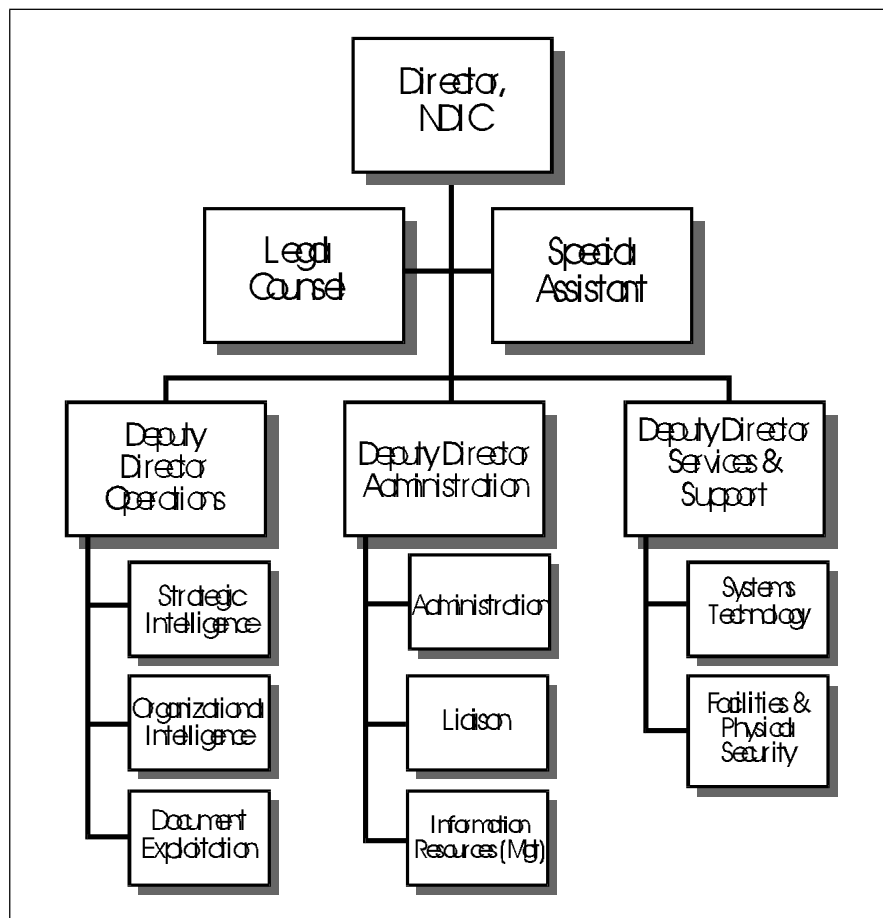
Director, NDIC

Legal Counsel

Special Assistant

Deputy Director Operations

Strategic Intelligence

Organizational Intelligence

Document Exploitation

Deputy Director Administration

Administration

Liaison

Information Resources (Mgt)

Deputy Director Services & Support

Systems Technology

Facilities & Physical Security